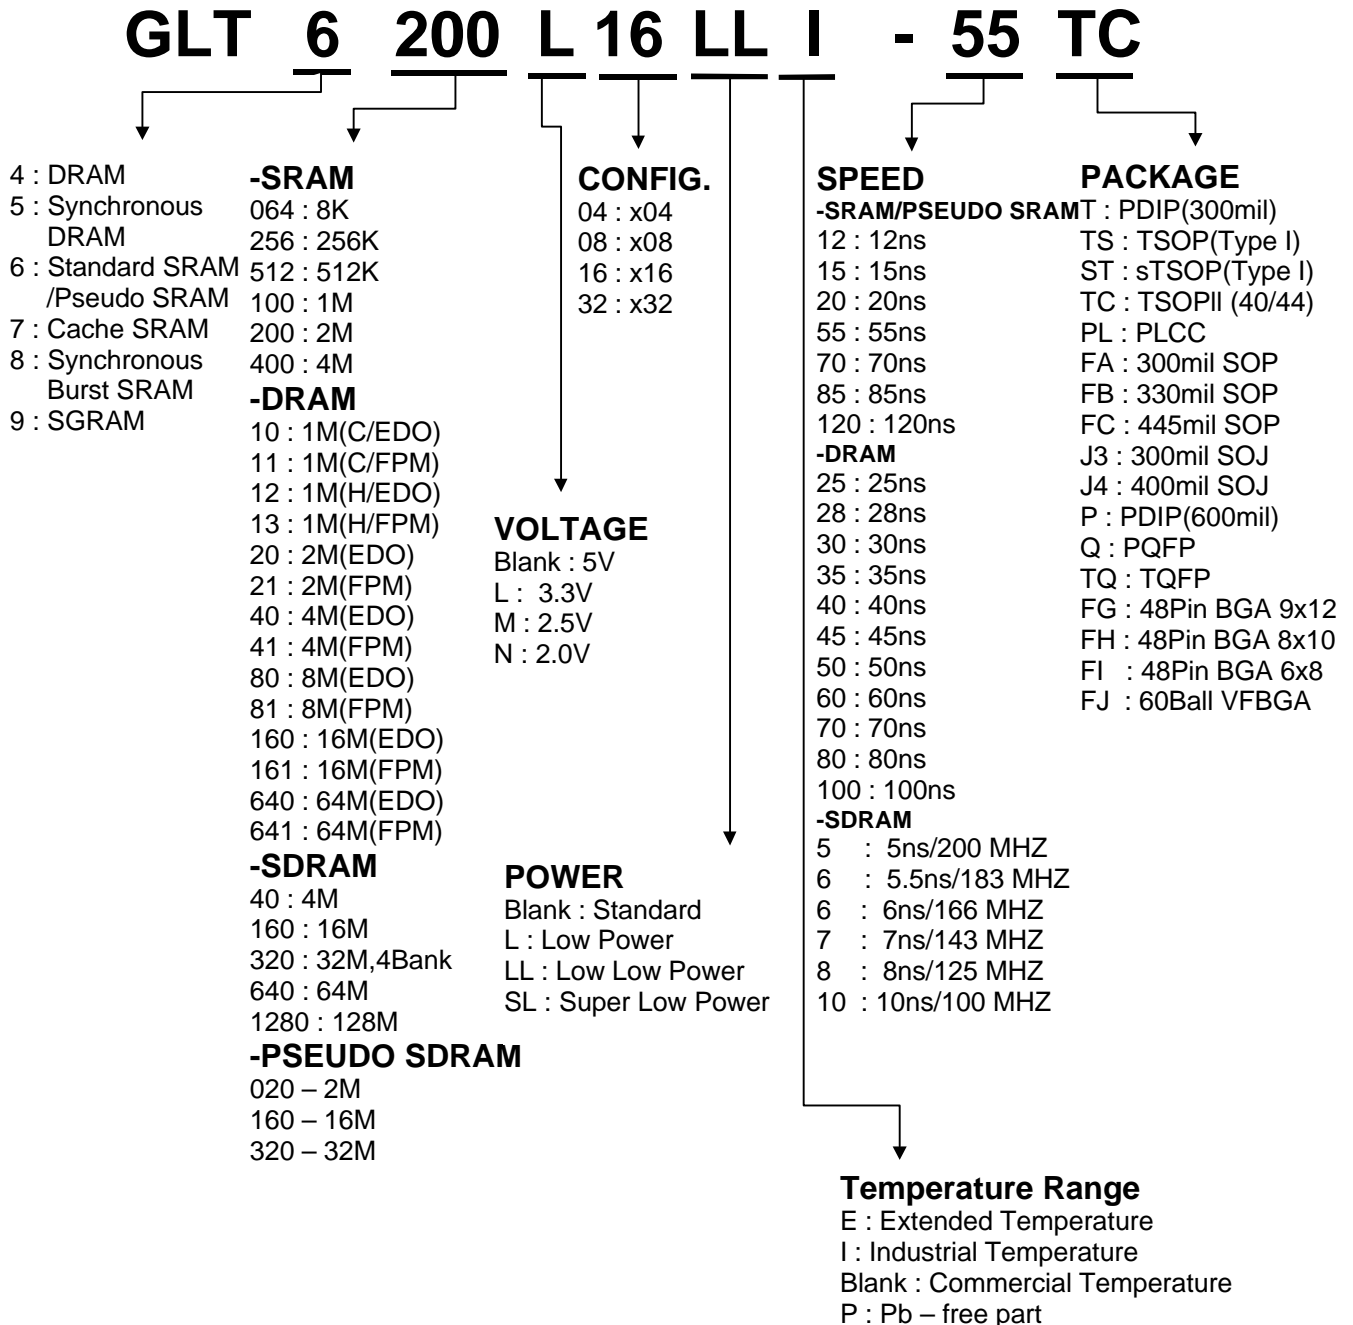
GLT 6 200 L 16 LL I - 55 TC

4 : DRAM
5 : Synchronous DRAM
6 : Standard SRAM /Pseudo SRAM
7 : Cache SRAM
8 : Synchronous Burst SRAM
9 : SGRAM

-SRAM
064 : 8K
256 : 256K
512 : 512K
100 : 1M
200 : 2M
400 : 4M
-DRAM
10 : 1M(C/EDO)
11 : 1M(C/FPM)
12 : 1M(H/EDO)
13 : 1M(H/FPM)
20 : 2M(EDO)
21 : 2M(FPM)
40 : 4M(EDO)
41 : 4M(FPM)
80 : 8M(EDO)
81 : 8M(FPM)
160 : 16M(EDO)
161 : 16M(FPM)
640 : 64M(EDO)
641 : 64M(FPM)
-SDRAM
40 : 4M
160 : 16M
320 : 32M,4Bank
640 : 64M
1280 : 128M
-PSEUDO SDRAM
020 – 2M
160 – 16M
320 – 32M

CONFIG.
04 : x04
08 : x08
16 : x16
32 : x32

VOLTAGE
Blank : 5V
L : 3.3V
M : 2.5V
N : 2.0V

POWER
Blank : Standard
L : Low Power
LL : Low Low Power
SL : Super Low Power

SPEED
-SRAM/PSEUDO SRAM
12 : 12ns
15 : 15ns
20 : 20ns
55 : 55ns
70 : 70ns
85 : 85ns
120 : 120ns
-DRAM
25 : 25ns
28 : 28ns
30 : 30ns
35 : 35ns
40 : 40ns
45 : 45ns
50 : 50ns
60 : 60ns
70 : 70ns
80 : 80ns
100 : 100ns
-SDRAM
5 : 5ns/200 MHZ
6 : 5.5ns/183 MHZ
6 : 6ns/166 MHZ
7 : 7ns/143 MHZ
8 : 8ns/125 MHZ
10 : 10ns/100 MHZ

PACKAGE
T : PDIP(300mil)
TS : TSOP(Type I)
ST : sTSOP(Type I)
TC : TSOPII (40/44)
PL : PLCC
FA : 300mil SOP
FB : 330mil SOP
FC : 445mil SOP
J3 : 300mil SOJ
J4 : 400mil SOJ
P : PDIP(600mil)
Q : PQFP
TQ : TQFP
FG : 48Pin BGA 9x12
FH : 48Pin BGA 8x10
FI : 48Pin BGA 6x8
FJ : 60Ball VFBGA

Temperature Range
E : Extended Temperature
I : Industrial Temperature
Blank : Commercial Temperature
P : Pb – free part